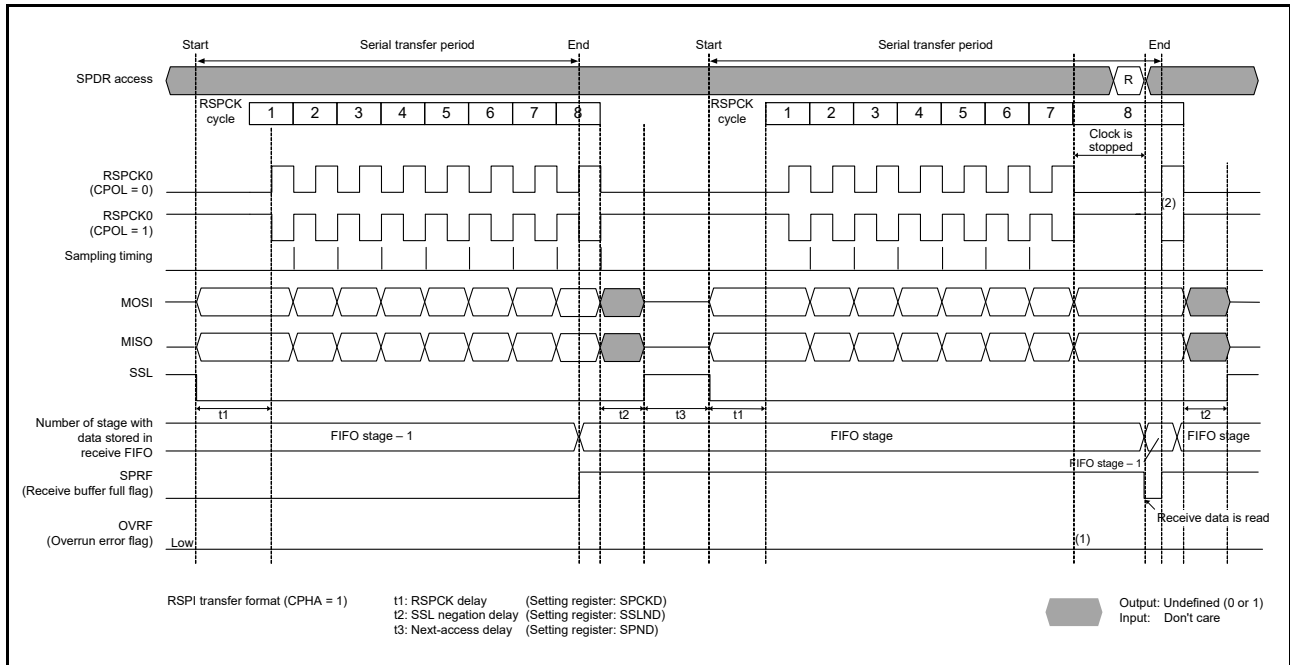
Start
Serial transfer period
End
Start
Serial transfer period
End

SPDR access
R

RSPCK cycle
1 2 3 4 5 6 7 8

RSPCK cycle
1 2 3 4 5 6 7 8

Clock is stopped

RSPCK0 (CPOL = 0)
RSPCK0 (CPOL = 1)
(2)
Sampling timing
MOSI
MISO
SSL

t1
t2
t3
t1
t2

Number of stage with data stored in receive FIFO
FIFO stage – 1
FIFO stage
FIFO stage
FIFO stage – 1

SPRF (Receive buffer full flag)
Receive data is read

OVRF (Overrun error flag)
Low
(1)

RSPI transfer format (CPHA = 1)

t1: RSPCK delay (Setting register: SPCKD)
t2: SSL negation delay (Setting register: SSLND)
t3: Next-access delay (Setting register: SPND)

Output: Undefined (0 or 1)
Input: Don't care